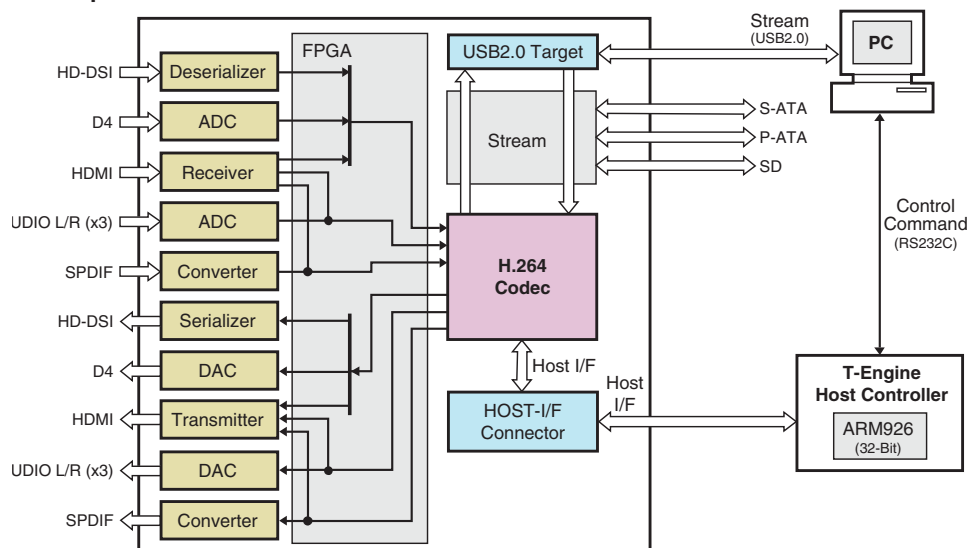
HD-DSI
D4
HDMI
UDIO L/R (x3)
SPDIF
HD-DSI
D4
HDMI
UDIO L/R (x3)
SPDIF

FPGA

Deserializer
ADC
Receiver
ADC
Converter
Serializer
DAC
Transmitter
DAC
Converter

USB2.0 Target
Stream
H.264
Codec
Host I/F
HOST-I/F
Connector

Stream
(USB2.0)
S-ATA
P-ATA
SD
Host
I/F

PC

Control
Command
(RS232C)

T-Engine
Host Controller
ARM926
(32-Bit)